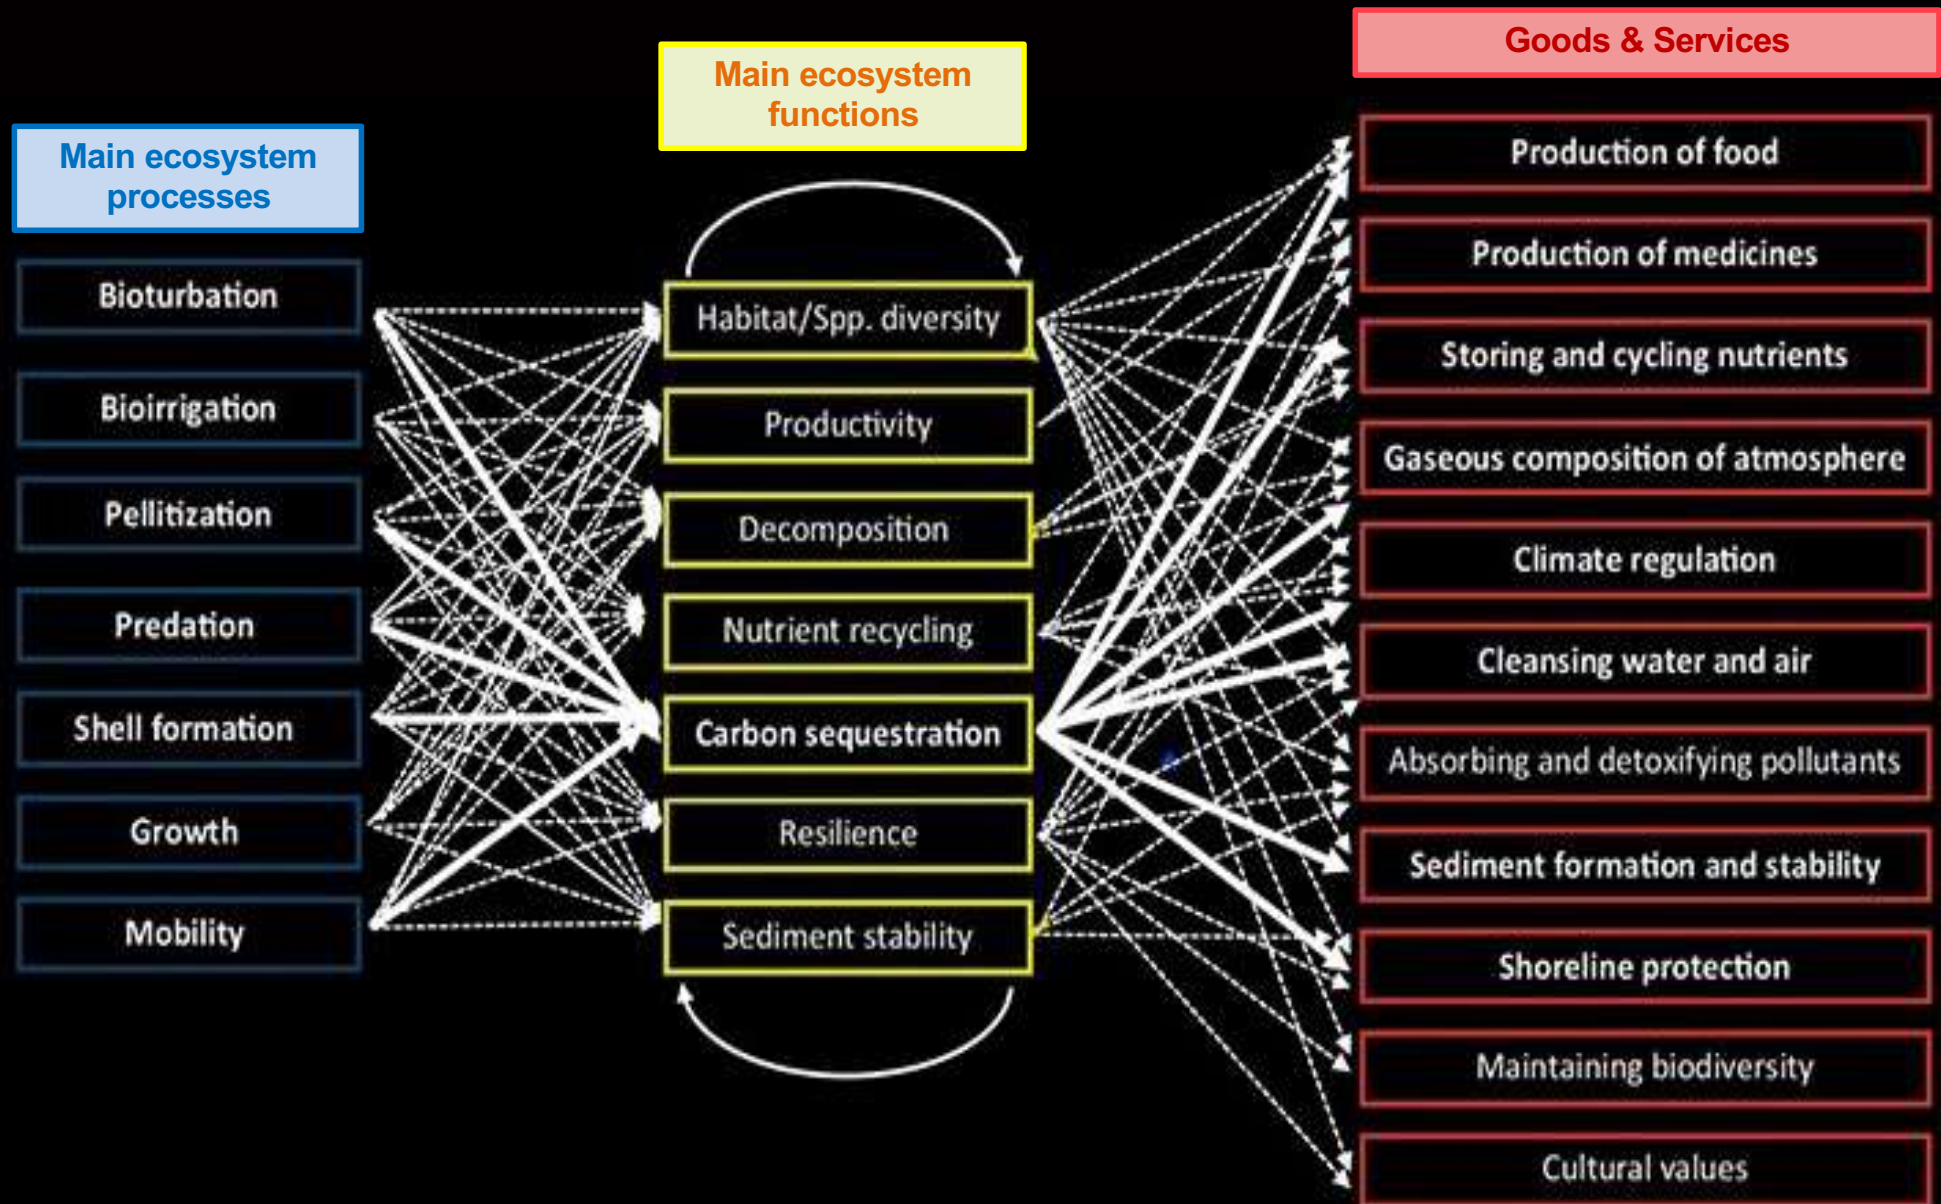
Main ecosystem processes

Bioturbation

Bioirrigation

Pellitization

Predation

Shell formation

Growth

Mobility

Main ecosystem functions

Habitat/Spp. diversity

Productivity

Decomposition

Nutrient recycling

Carbon sequestration

Resilience

Sediment stability

Goods & Services

Production of food

Production of medicines

Storing and cycling nutrients

Gaseous composition of atmosphere

Climate regulation

Cleansing water and air

Absorbing and detoxifying pollutants

Sediment formation and stability

Shoreline protection

Maintaining biodiversity

Cultural values